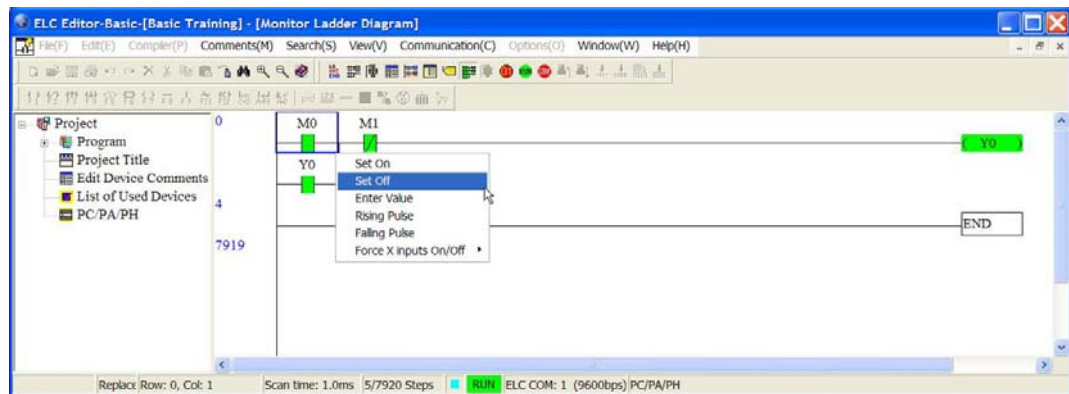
ELC Editor-Basic-[Basic Training] - [Monitor Ladder Diagram]

File(F) Edit(E) Compiler(P) Comments(M) Search(S) View(V) Communication(C) Options(O) Window(W) Help(H)

Project
Program
Project Title
Edit Device Comments
List of Used Devices
PC/PA/PH

0
4
7919

M0
M1
Y0
Y0
END

Set On
Set Off
Enter Value
Rising Pulse
Falling Pulse
Force X inputs On/Off

Replace Row: 0, Col: 1 Scan time: 1.0ms 5/7920 Steps RUN ELC COM: 1 (9600bps) PC/PA/PH